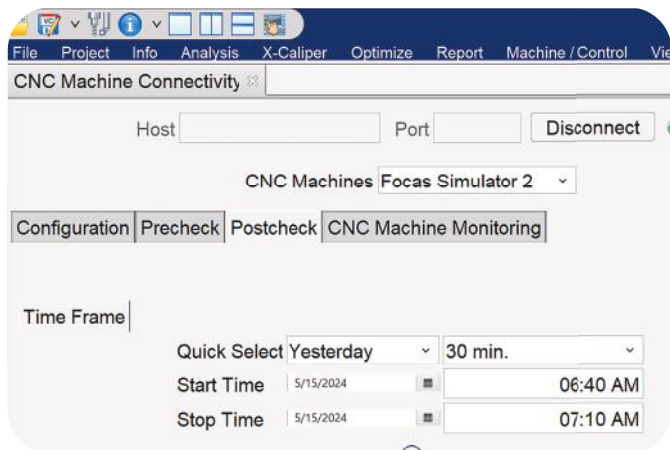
File Project Info Analysis X-Caliper Optimize Report Machine / Control Vie

CNC Machine Connectivity

Host Port Disconnect

CNC Machines Focas Simulator 2

Configuration Precheck Postcheck CNC Machine Monitoring

Time Frame

Quick Select Yesterday 30 min.

Start Time 5/15/2024 06:40 AM

Stop Time 5/15/2024 07:10 AM